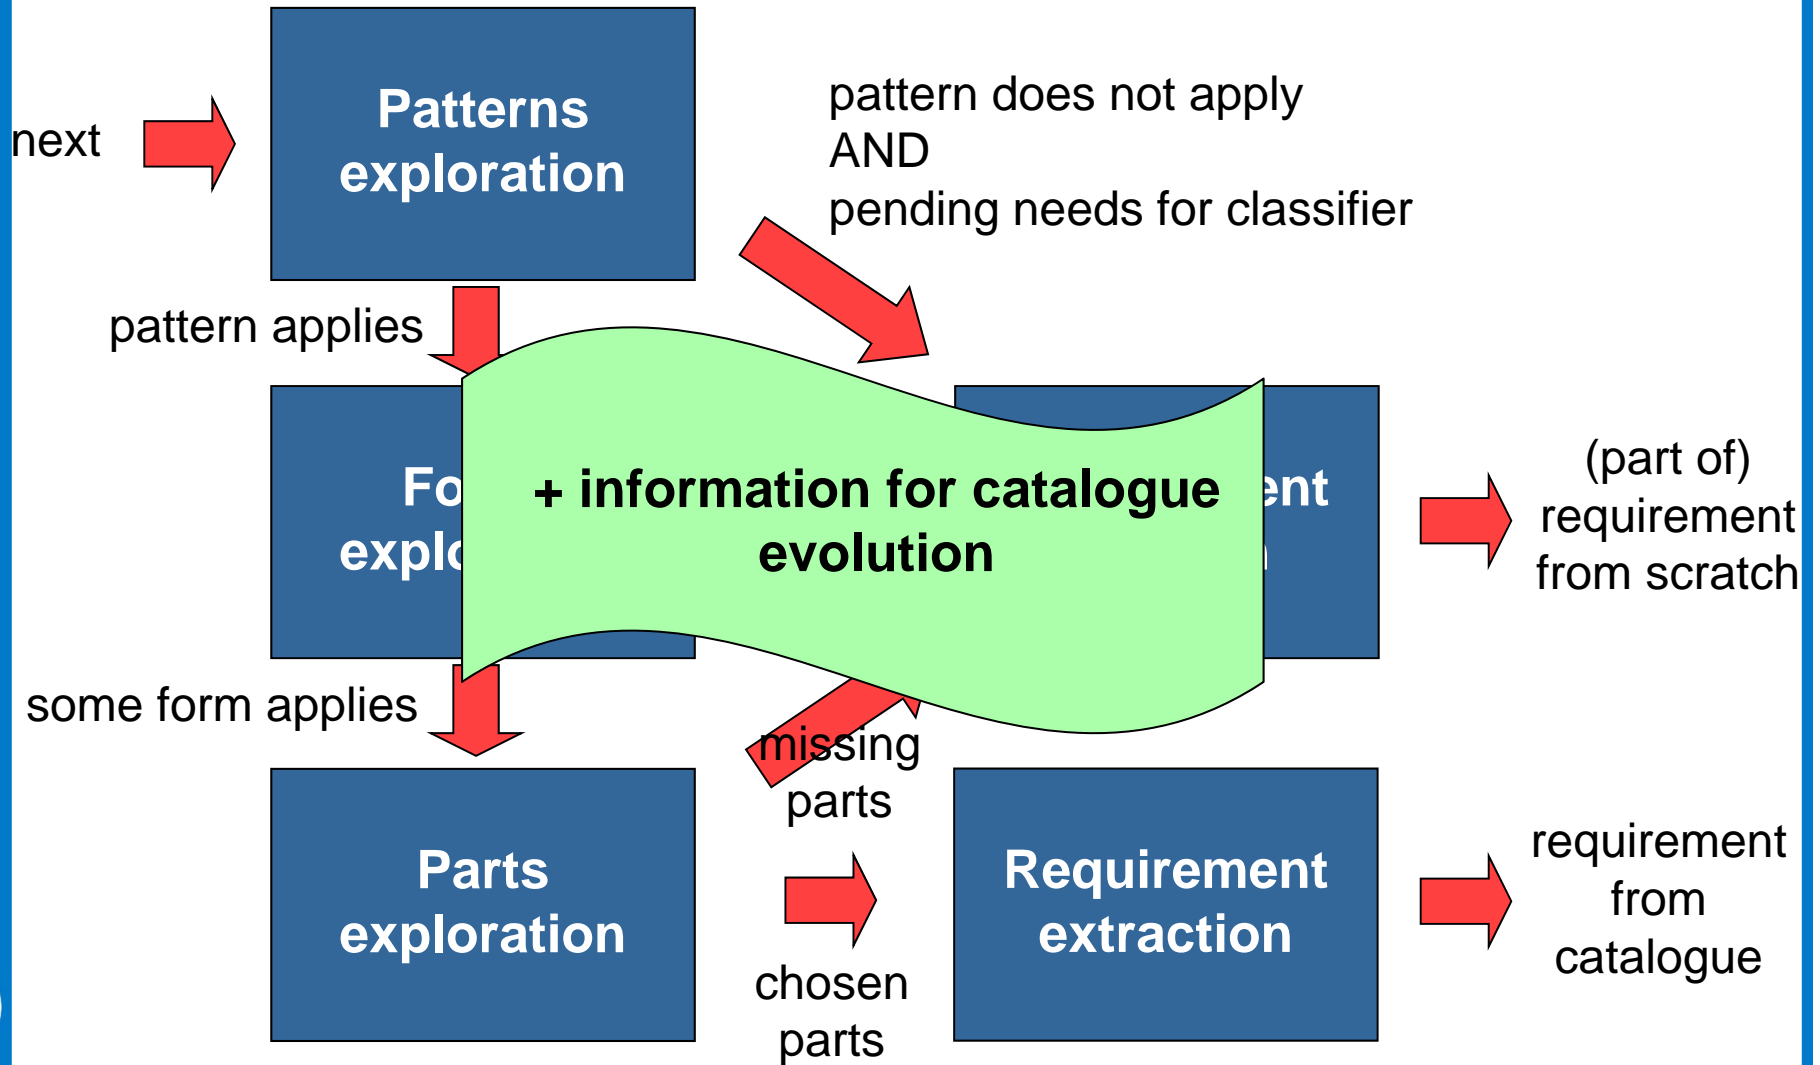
next

Patterns exploration

pattern does not apply
AND
pending needs for classifier

pattern applies

Fo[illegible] explo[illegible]

+ information for catalogue evolution

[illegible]ent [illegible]

(part of) requirement from scratch

some form applies

missing parts

Parts exploration

chosen parts

Requirement extraction

requirement from catalogue